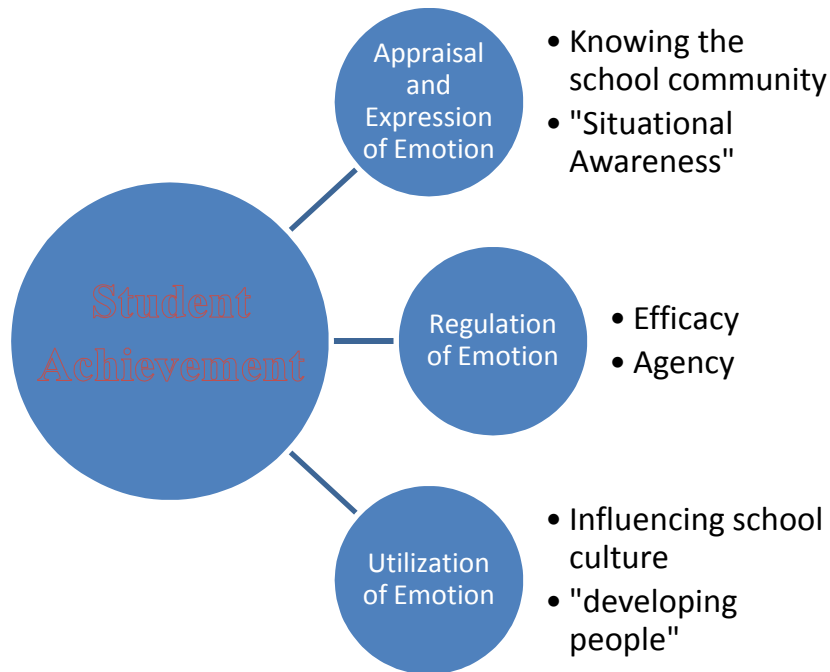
Student Achievement

Appraisal and Expression of Emotion

- Knowing the school community
- "Situational Awareness"

Regulation of Emotion

- Efficacy
- Agency

Utilization of Emotion

- Influencing school culture
- "developing people"